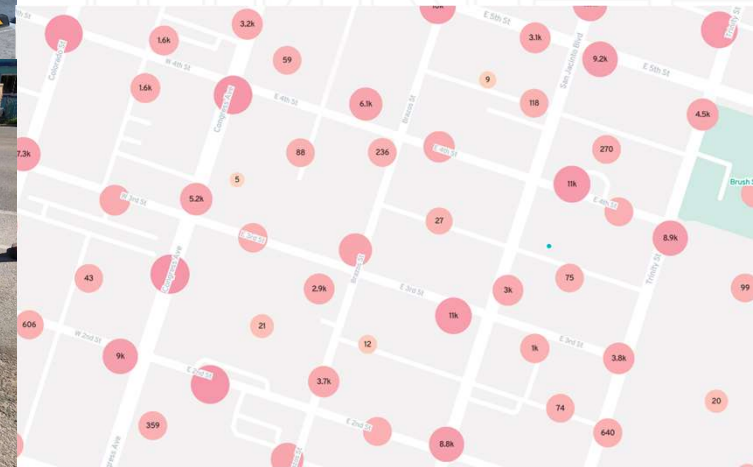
Colorado St
1.6k
3.2k
E 5th St
3.1k
9.2k
E 5th St
W 4th St
59
9
San Jacinto Blvd
1.6k
Congress Ave
E 4th St
6.1k
Brazos St
118
4.5k
7.3k
88
236
E 4th St
270
5
11k
Brush S
W 3rd St
5.2k
E 4th St
27
E 3rd St
8.9k
Trinity St
43
Congress Ave
Brazos St
75
2.9k
E 3rd St
3k
99
606
21
11k
W 2nd St
12
1k
E 3rd St
9k
E 2nd St
3.8k
3.7k
359
74
20
Congress Ave
E 2nd St
640
8.8k